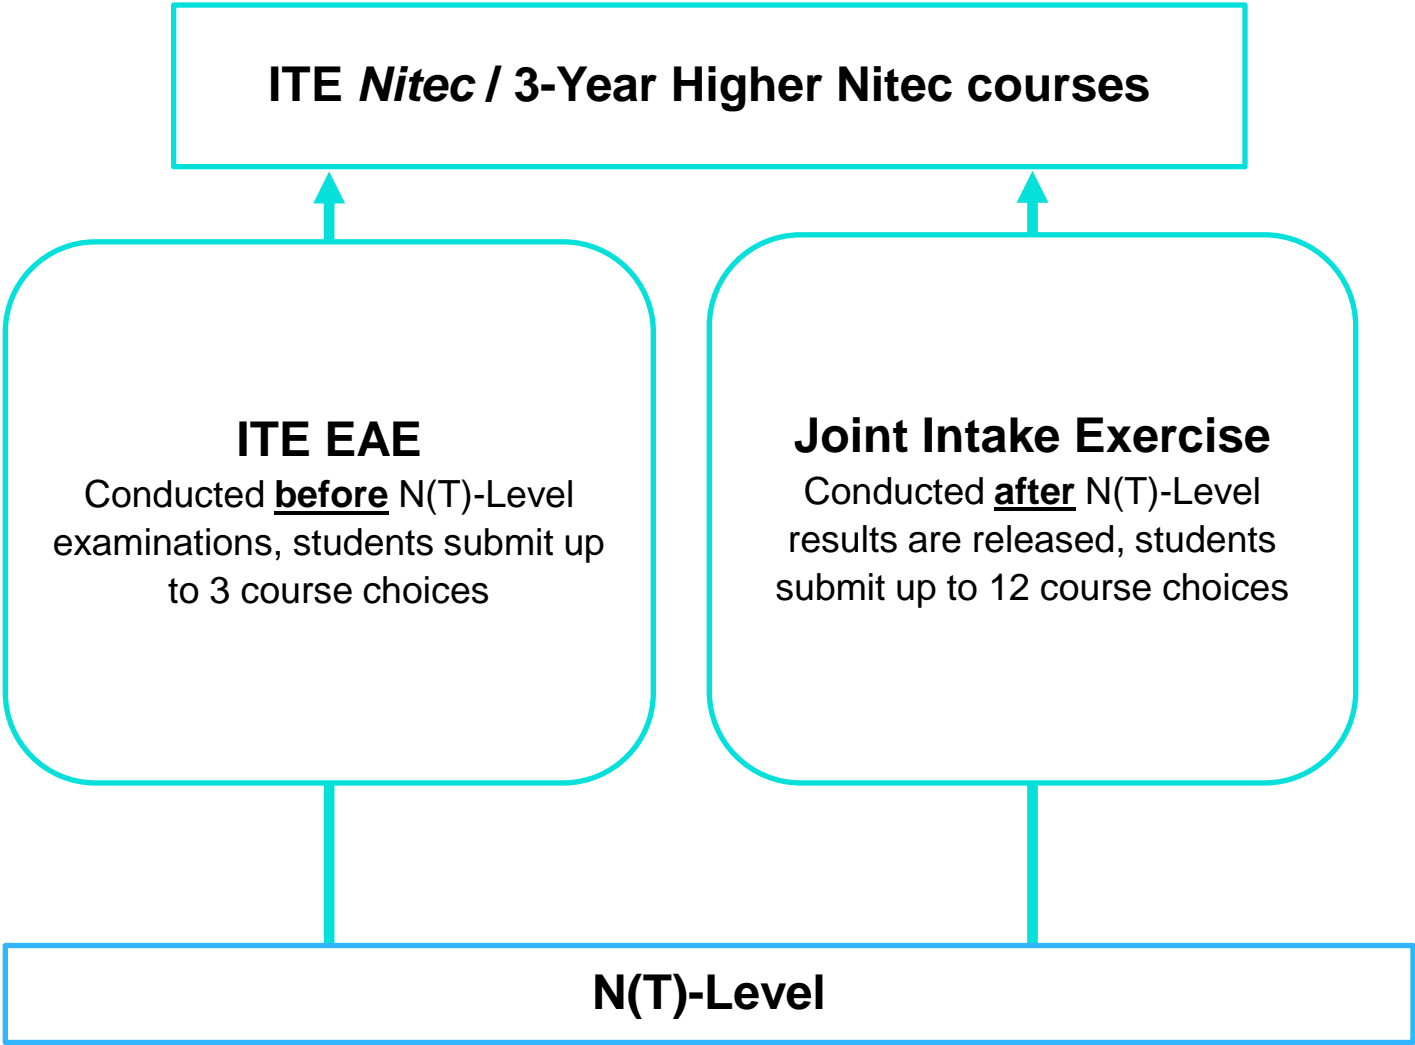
ITE Nitec / 3-Year Higher Nitec courses

ITE EAE
Conducted before N(T)-Level examinations, students submit up to 3 course choices

Joint Intake Exercise
Conducted after N(T)-Level results are released, students submit up to 12 course choices

N(T)-Level